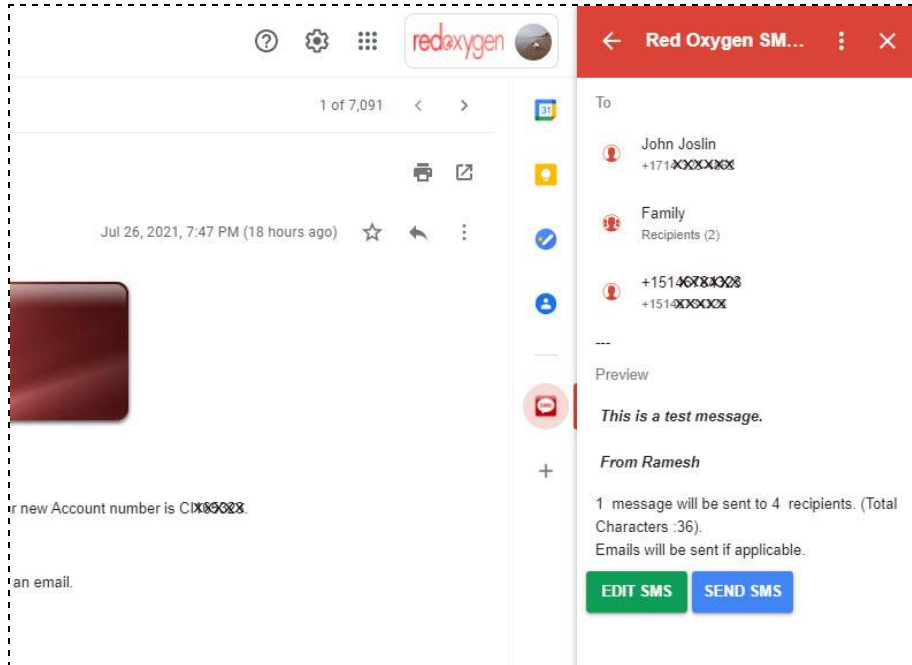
redoxygen

1 of 7,091

Jul 26, 2021, 7:47 PM (18 hours ago)

r new Account number is C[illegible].

an email.

31

Red Oxygen SM...

To

John Joslin
+171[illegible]

Family
Recipients (2)

+151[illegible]
+151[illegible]

---

Preview

This is a test message.

From Ramesh

1 message will be sent to 4 recipients. (Total Characters :36).
Emails will be sent if applicable.

EDIT SMS
SEND SMS